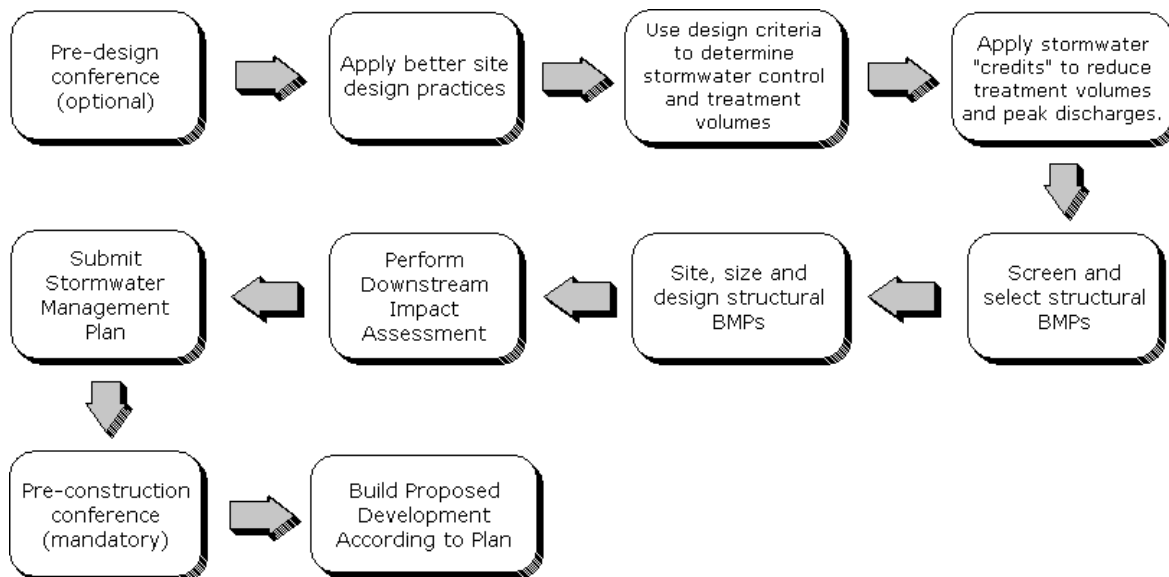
Pre-design conference (optional)

Apply better site design practices

Use design criteria to determine stormwater control and treatment volumes

Apply stormwater "credits" to reduce treatment volumes and peak discharges.

Screen and select structural BMPs

Site, size and design structural BMPs

Perform Downstream Impact Assessment

Submit Stormwater Management Plan

Pre-construction conference (mandatory)

Build Proposed Development According to Plan